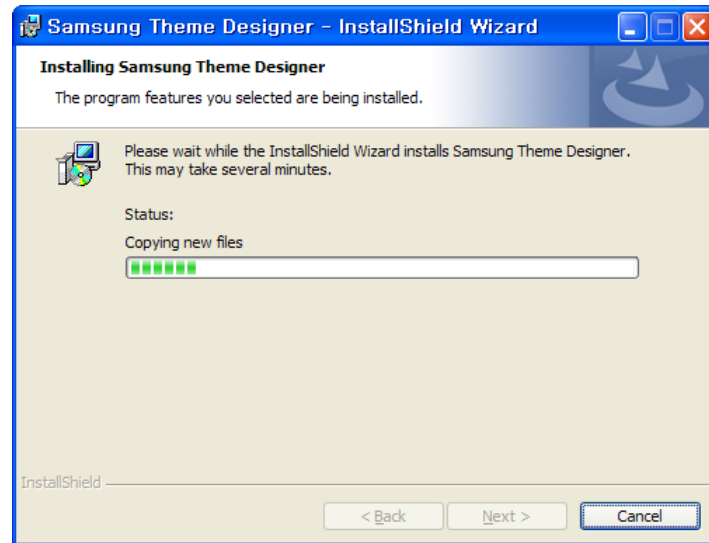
Samsung Theme Designer - InstallShield Wizard

Installing Samsung Theme Designer

The program features you selected are being installed.

Please wait while the InstallShield Wizard installs Samsung Theme Designer. This may take several minutes.

Status:

Copying new files

InstallShield

< Back

Next >

Cancel